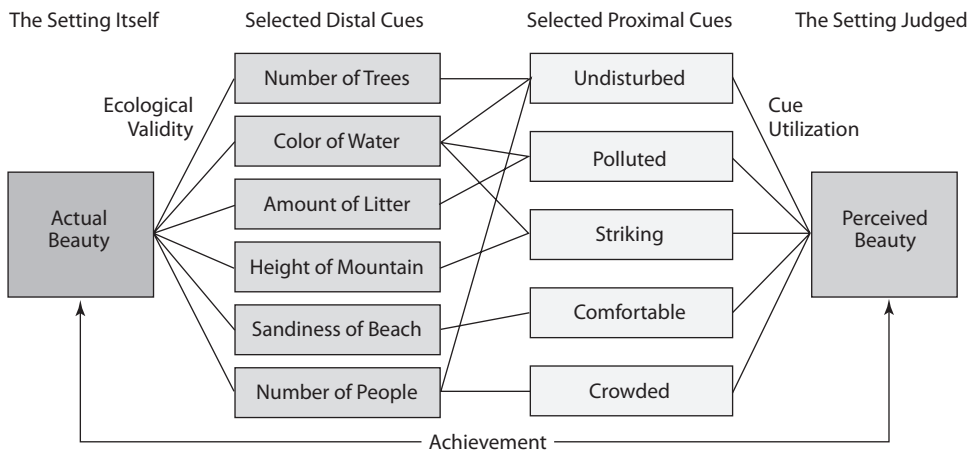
The Setting Itself

Selected Distal Cues

Selected Proximal Cues

The Setting Judged

Ecological Validity

Actual Beauty

Number of Trees

Color of Water

Amount of Litter

Height of Mountain

Sandiness of Beach

Number of People

Undisturbed

Polluted

Striking

Comfortable

Crowded

Cue Utilization

Perceived Beauty

Achievement